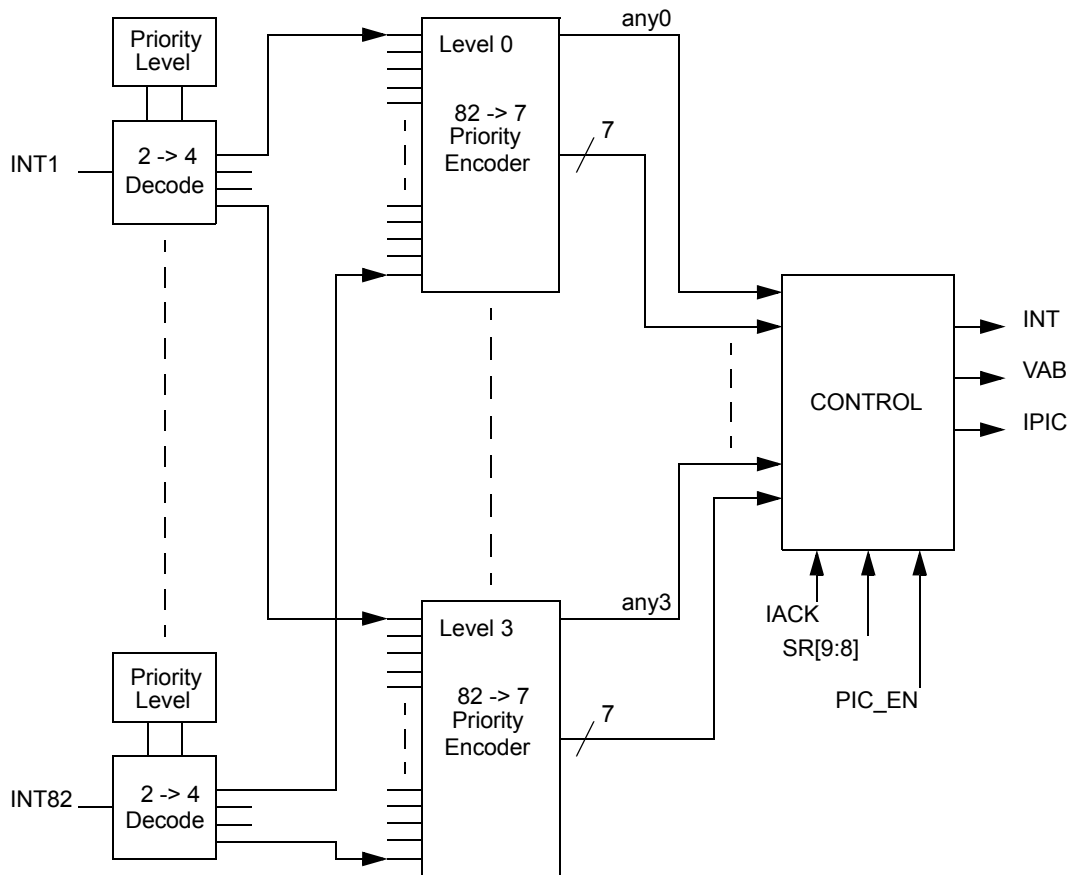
Priority Level

INT1

2 -> 4 Decode

Level 0

82 -> 7 Priority Encoder

any0

7

CONTROL

INT

VAB

IPIC

IACK

SR[9:8]

PIC_EN

Level 3

82 -> 7 Priority Encoder

any3

7

Priority Level

INT82

2 -> 4 Decode